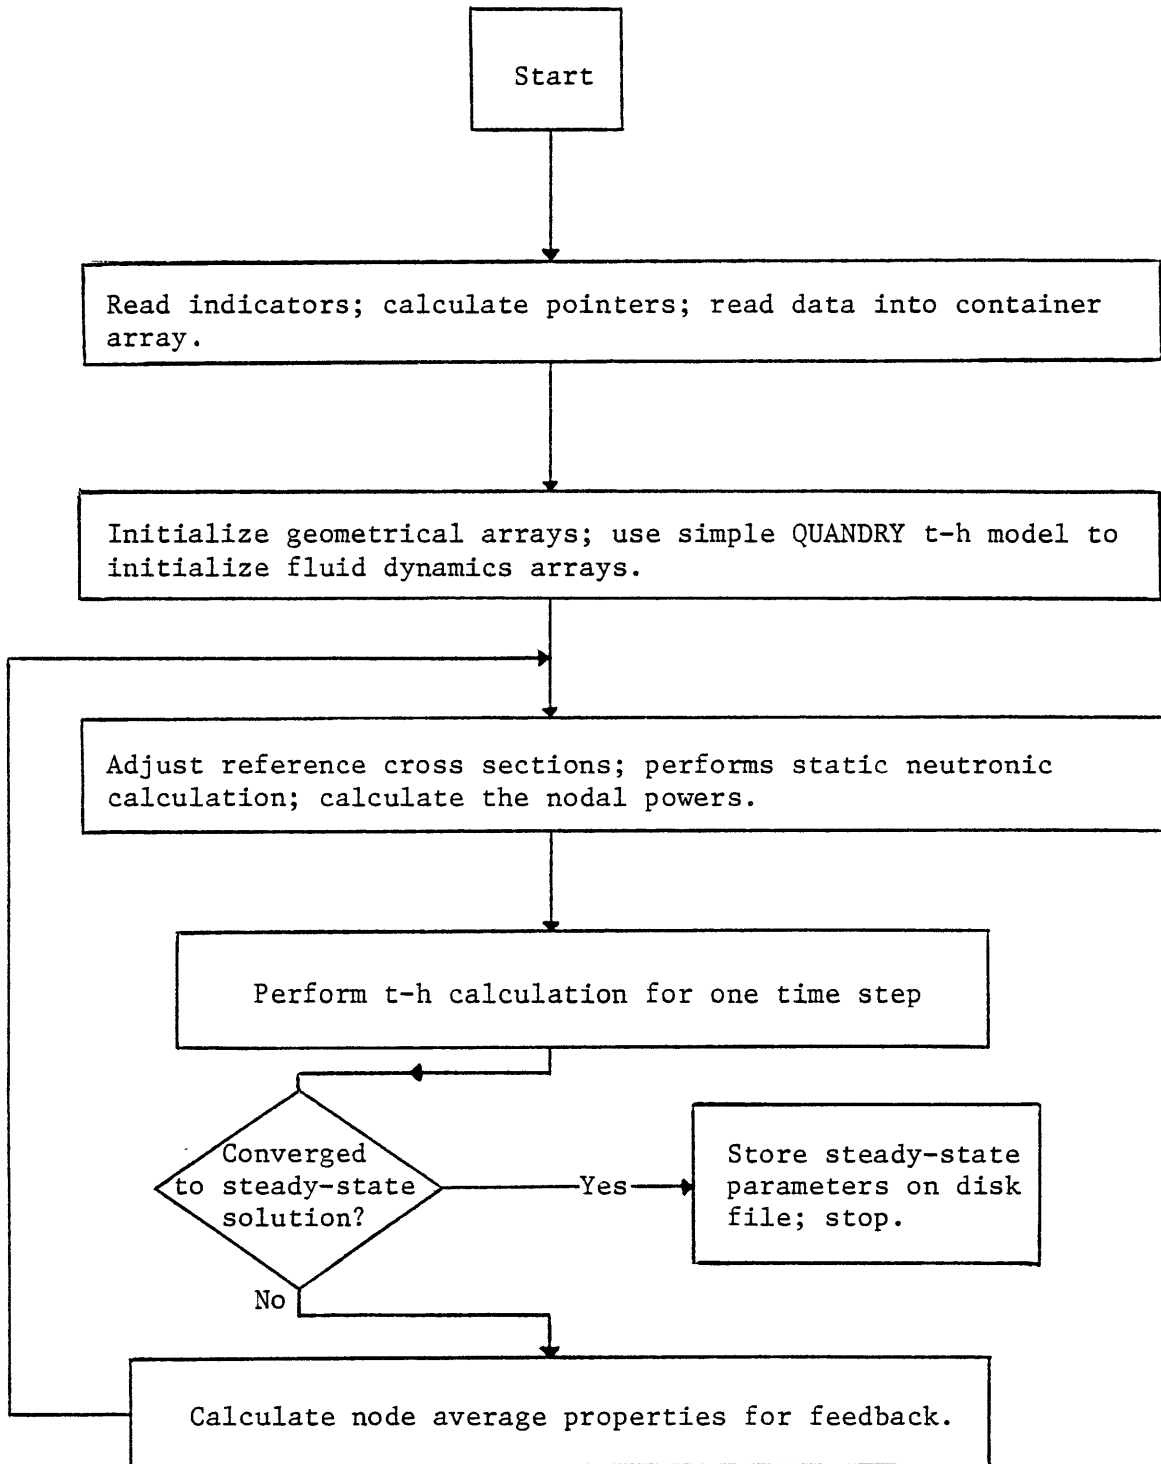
Start

Read indicators; calculate pointers; read data into container array.

Initialize geometrical arrays; use simple QUANDRY t-h model to initialize fluid dynamics arrays.

Adjust reference cross sections; performs static neutronic calculation; calculate the nodal powers.

Perform t-h calculation for one time step

Converged to steady-state solution?

Yes

Store steady-state parameters on disk file; stop.

No

Calculate node average properties for feedback.